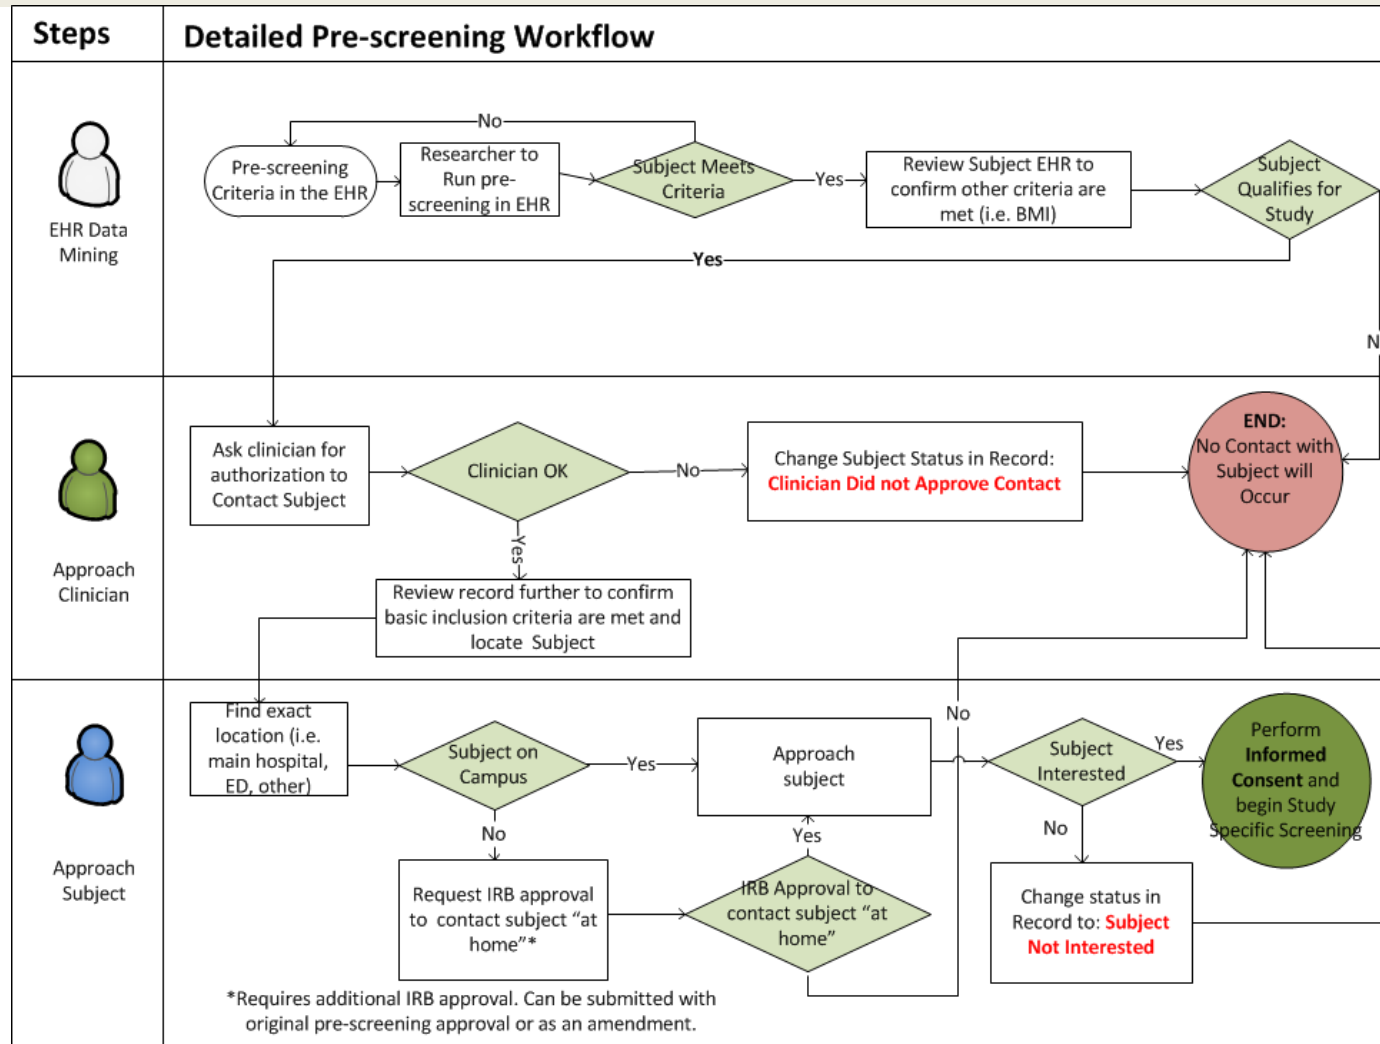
| Steps | Detailed Pre-screening Workflow |
|---|---|

EHR Data Mining

Pre-screening Criteria in the EHR

Researcher to Run pre-screening in EHR

No

Subject Meets Criteria

Yes

Review Subject EHR to confirm other criteria are met (i.e. BMI)

Subject Qualifies for Study

Yes

N

Approach Clinician

Ask clinician for authorization to Contact Subject

Clinician OK

No

Change Subject Status in Record: Clinician Did not Approve Contact

END: No Contact with Subject will Occur

Yes

Review record further to confirm basic inclusion criteria are met and locate Subject

Approach Subject

Find exact location (i.e. main hospital, ED, other)

Subject on Campus

Yes

Approach subject

No

Subject Interested

Yes

Perform Informed Consent and begin Study Specific Screening

No

Yes

No

Request IRB approval to contact subject "at home"*

IRB Approval to contact subject "at home"

Change status in Record to: Subject Not Interested

*Requires additional IRB approval. Can be submitted with original pre-screening approval or as an amendment.